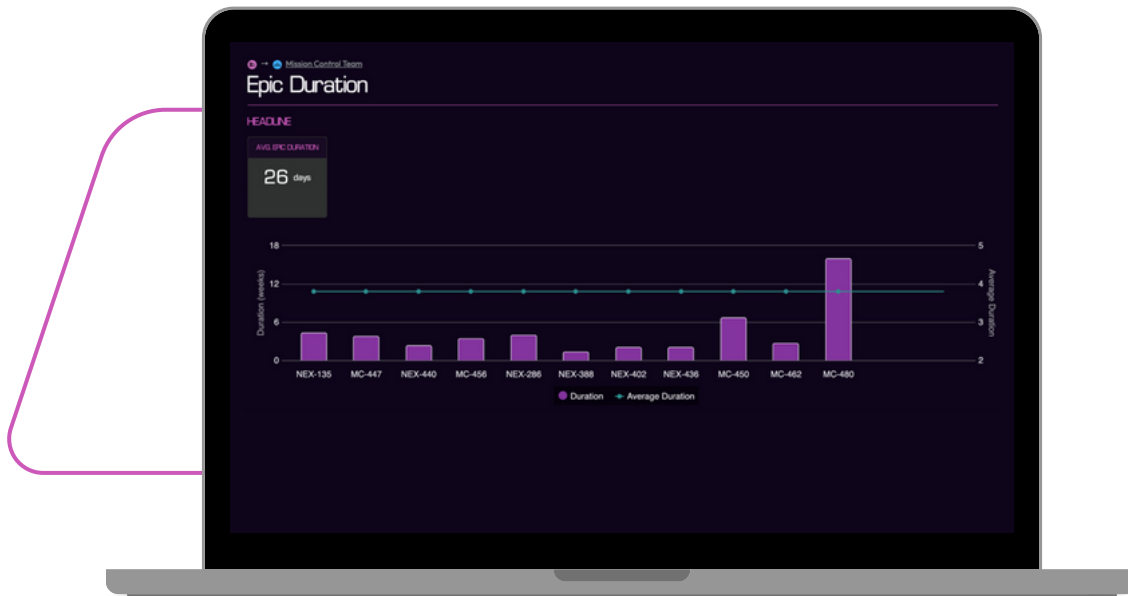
→ Mission Control Team

Epic Duration

HEADLINE

AVG. EPIC DURATION

26 days

18
12
6
0

Duration (weeks)

5
4
3
2

Average Duration

NEX-135
MC-447
NEX-440
MC-456
NEX-286
NEX-388
NEX-402
NEX-436
MC-450
MC-462
MC-480

Duration
Average Duration